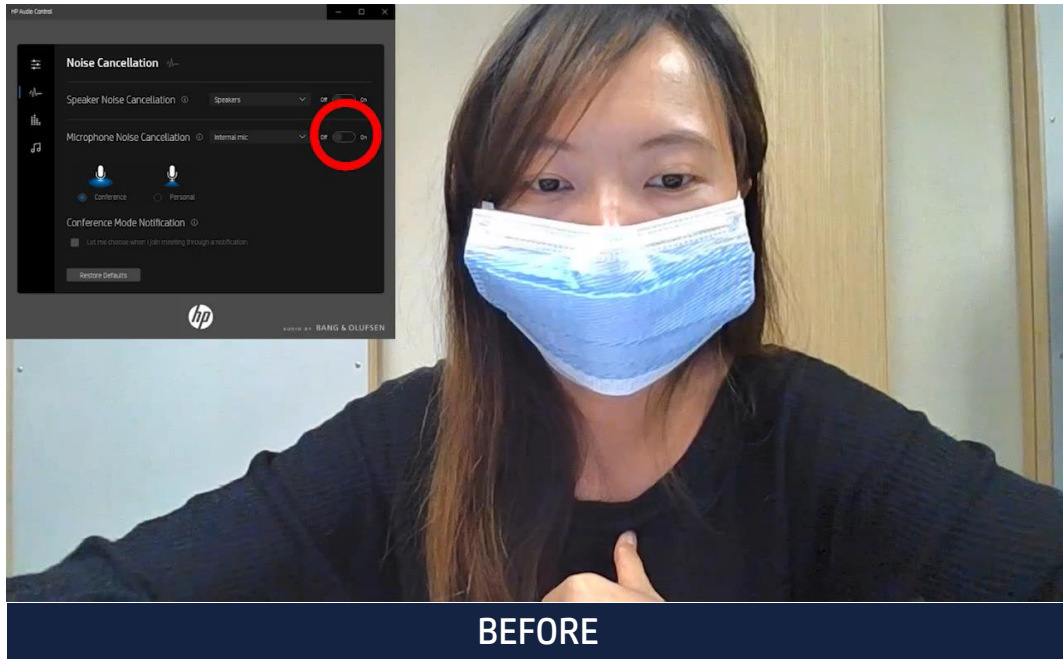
HP Audio Control

Noise Cancellation

Speaker Noise Cancellation ⓘ Speakers Off On

Microphone Noise Cancellation ⓘ Internal mic Off On

Conference Personal

Conference Mode Notification ⓘ

Let me choose when I join meeting through a notification

Restore Defaults

hp

AUDIO BY BANG & OLUFSEN

BEFORE